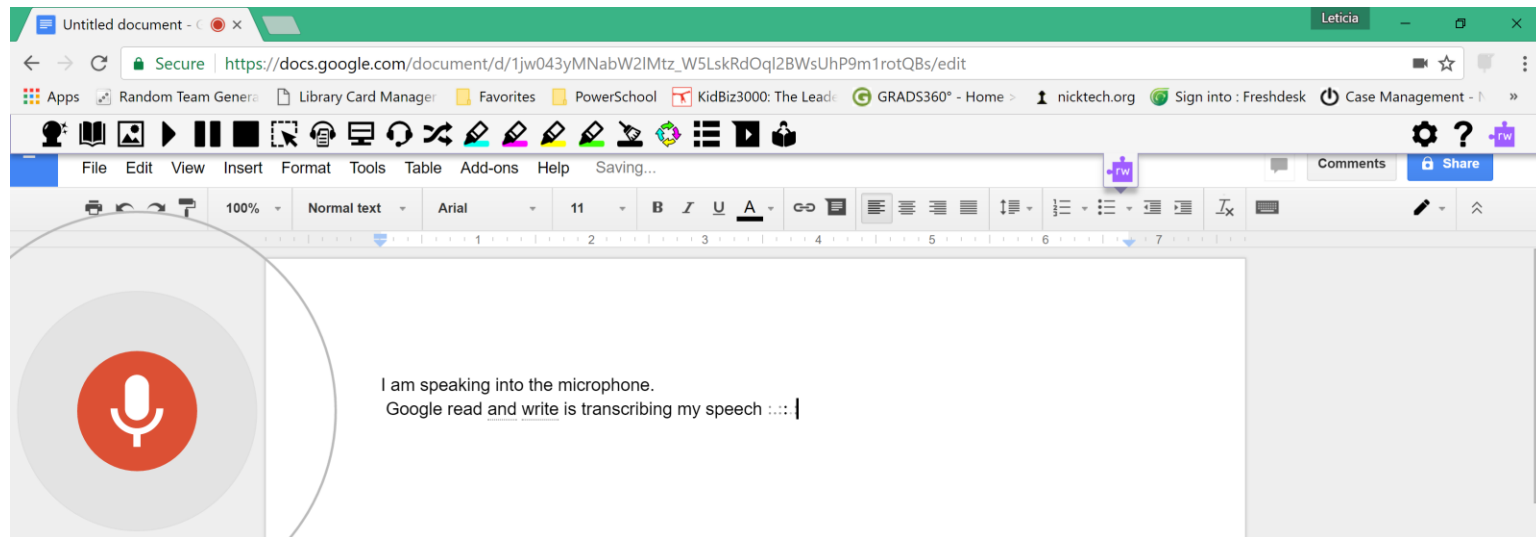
Untitled document - 
Leticia
Secure https://docs.google.com/document/d/1jw043yMNabW2lMtz_W5LskRdOql2BWsUhP9m1rotQBs/edit
Apps Random Team Genera Library Card Manager Favorites PowerSchool KidBiz3000: The Leade GRADS360° - Home > nicktech.org Sign into : Freshdesk Case Management - 
rw
File Edit View Insert Format Tools Table Add-ons Help Saving...
rw
Comments Share
100% Normal text Arial 11 B I U A
1 2 3 4 5 6 7

I am speaking into the microphone.
Google read and write is transcribing my speech